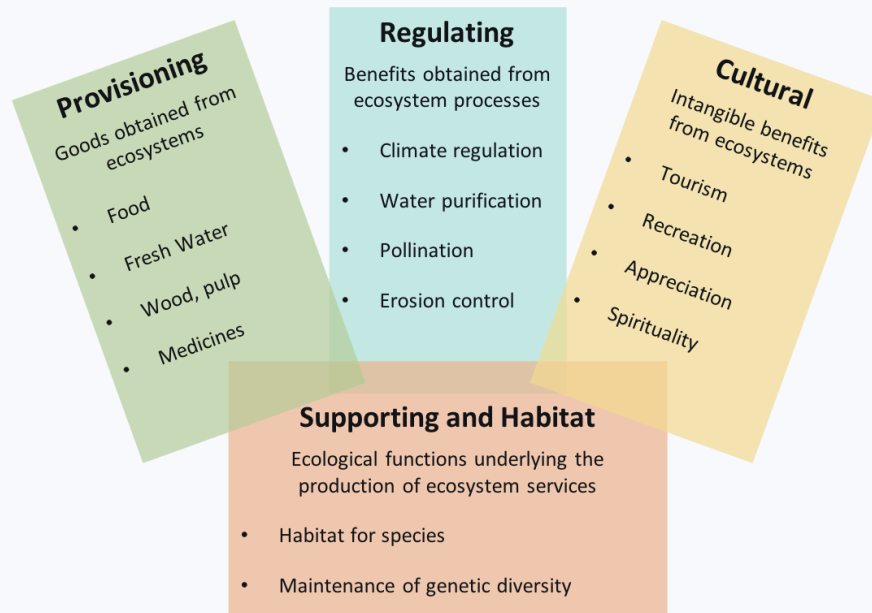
Provisioning

Goods obtained from ecosystems

- Food
- Fresh Water
- Wood, pulp
- Medicines

Regulating

Benefits obtained from ecosystem processes

- Climate regulation
- Water purification
- Pollination
- Erosion control

Cultural

Intangible benefits from ecosystems

- Tourism
- Recreation
- Appreciation
- Spirituality

Supporting and Habitat

Ecological functions underlying the production of ecosystem services

- Habitat for species
- Maintenance of genetic diversity